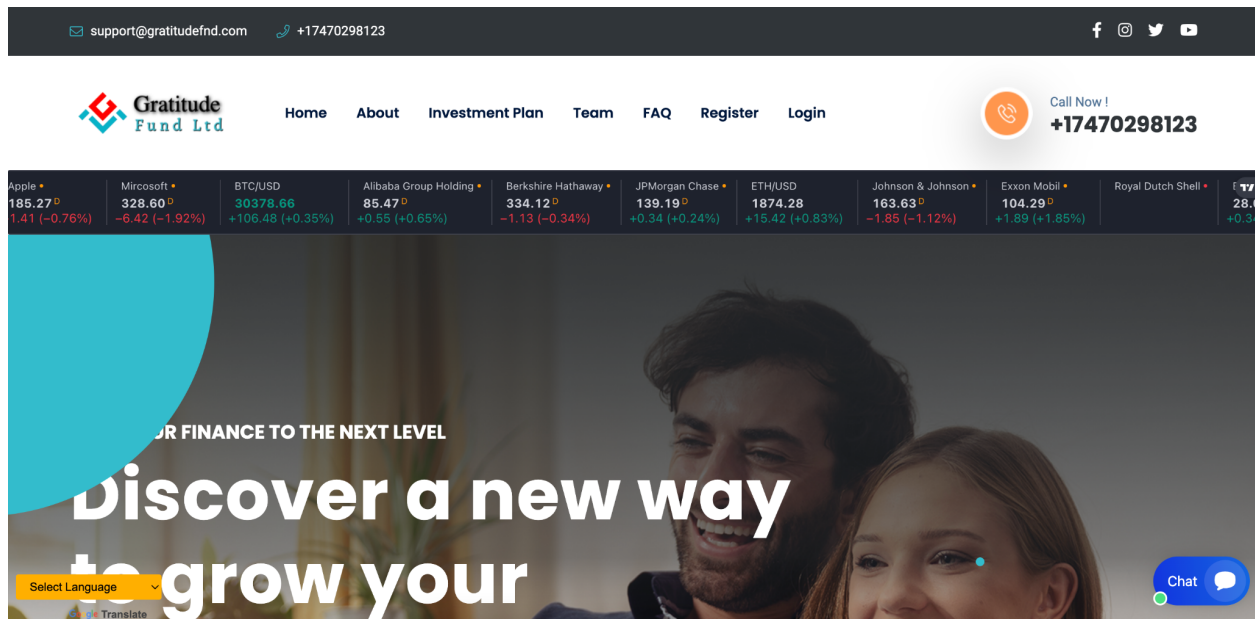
support@gratitudefnd.com +17470298123

Gratitude Fund Ltd

Home About Investment Plan Team FAQ Register Login

Call Now !
+17470298123

| Apple | Mircosoft | BTC/USD | Alibaba Group Holding | Berkshire Hathaway | JPMorgan Chase | ETH/USD | Johnson & Johnson | Exxon Mobil | Royal Dutch Shell |
|---|---|---|---|---|---|---|---|---|---|
| 185.27 D | 328.60 D | 30378.66 | 85.47 D | 334.12 D | 139.19 D | 1874.28 | 163.63 D | 104.29 D | |
| 1.41 (−0.76%) | −6.42 (−1.92%) | +106.48 (+0.35%) | +0.55 (+0.65%) | −1.13 (−0.34%) | +0.34 (+0.24%) | +15.42 (+0.83%) | −1.85 (−1.12%) | +1.89 (+1.85%) | |

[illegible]UR FINANCE TO THE NEXT LEVEL

Discover a new way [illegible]grow your

Select Language
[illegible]gle Translate

Chat